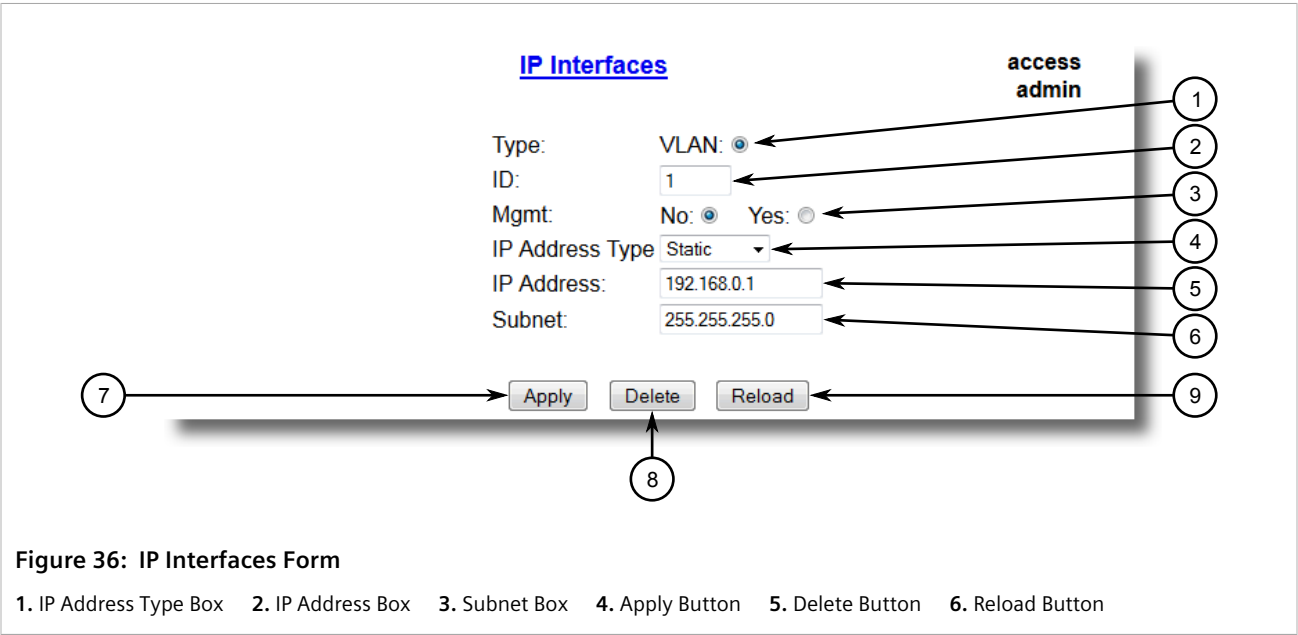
IP Interfaces

access
admin

Type: VLAN:
ID: 1
Mgmt: No: Yes:
IP Address Type Static
IP Address: 192.168.0.1
Subnet: 255.255.255.0

Apply Delete Reload

1
2
3
4
5
6
7
8
9

Figure 36: IP Interfaces Form

1. IP Address Type Box 2. IP Address Box 3. Subnet Box 4. Apply Button 5. Delete Button 6. Reload Button